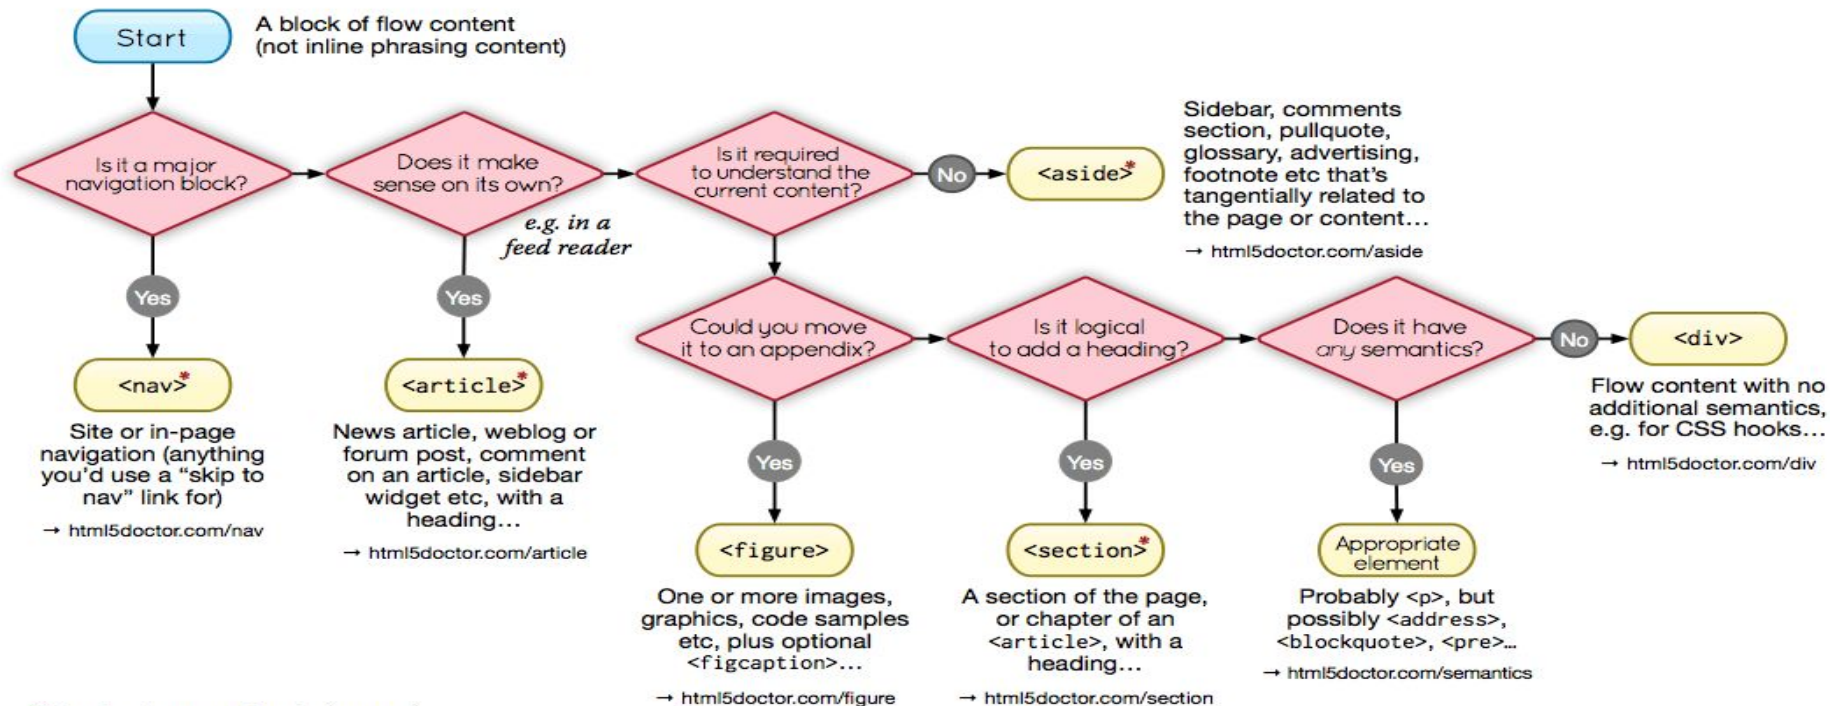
Start

A block of flow content (not inline phrasing content)

Is it a major navigation block?

Does it make sense on its own?

e.g. in a feed reader

Is it required to understand the current content?

No

<aside>*

Sidebar, comments section, pullquote, glossary, advertising, footnote etc that's tangentially related to the page or content…

→ html5doctor.com/aside

Yes

Yes

<nav>*

Site or in-page navigation (anything you'd use a "skip to nav" link for)

→ html5doctor.com/nav

<article>*

News article, weblog or forum post, comment on an article, sidebar widget etc, with a heading…

→ html5doctor.com/article

Could you move it to an appendix?

Is it logical to add a heading?

Does it have any semantics?

No

<div>

Flow content with no additional semantics, e.g. for CSS hooks…

→ html5doctor.com/div

Yes

Yes

Yes

<figure>

One or more images, graphics, code samples etc, plus optional <figcaption>…

→ html5doctor.com/figure

<section>*

A section of the page, or chapter of an <article>, with a heading…

→ html5doctor.com/section

Appropriate element

Probably <p>, but possibly <address>, <blockquote>, <pre>…

→ html5doctor.com/semantics

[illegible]